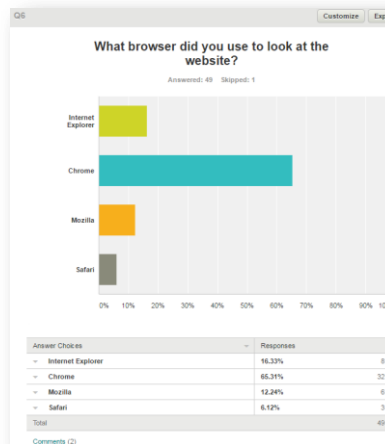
Q5

Customize Exp

What browser did you use to look at the website?

Answered: 49 Skipped: 1

Internet Explorer

Chrome

Mozilla

Safari

0% 10% 20% 30% 40% 50% 60% 70% 80% 90% 10

| Answer Choices | Responses | |
|---|---|---|
| Internet Explorer | 16.33% | 8 |
| Chrome | 65.31% | 32 |
| Mozilla | 12.24% | 6 |
| Safari | 6.12% | 3 |
| Total | | 49 |

Comments (2)